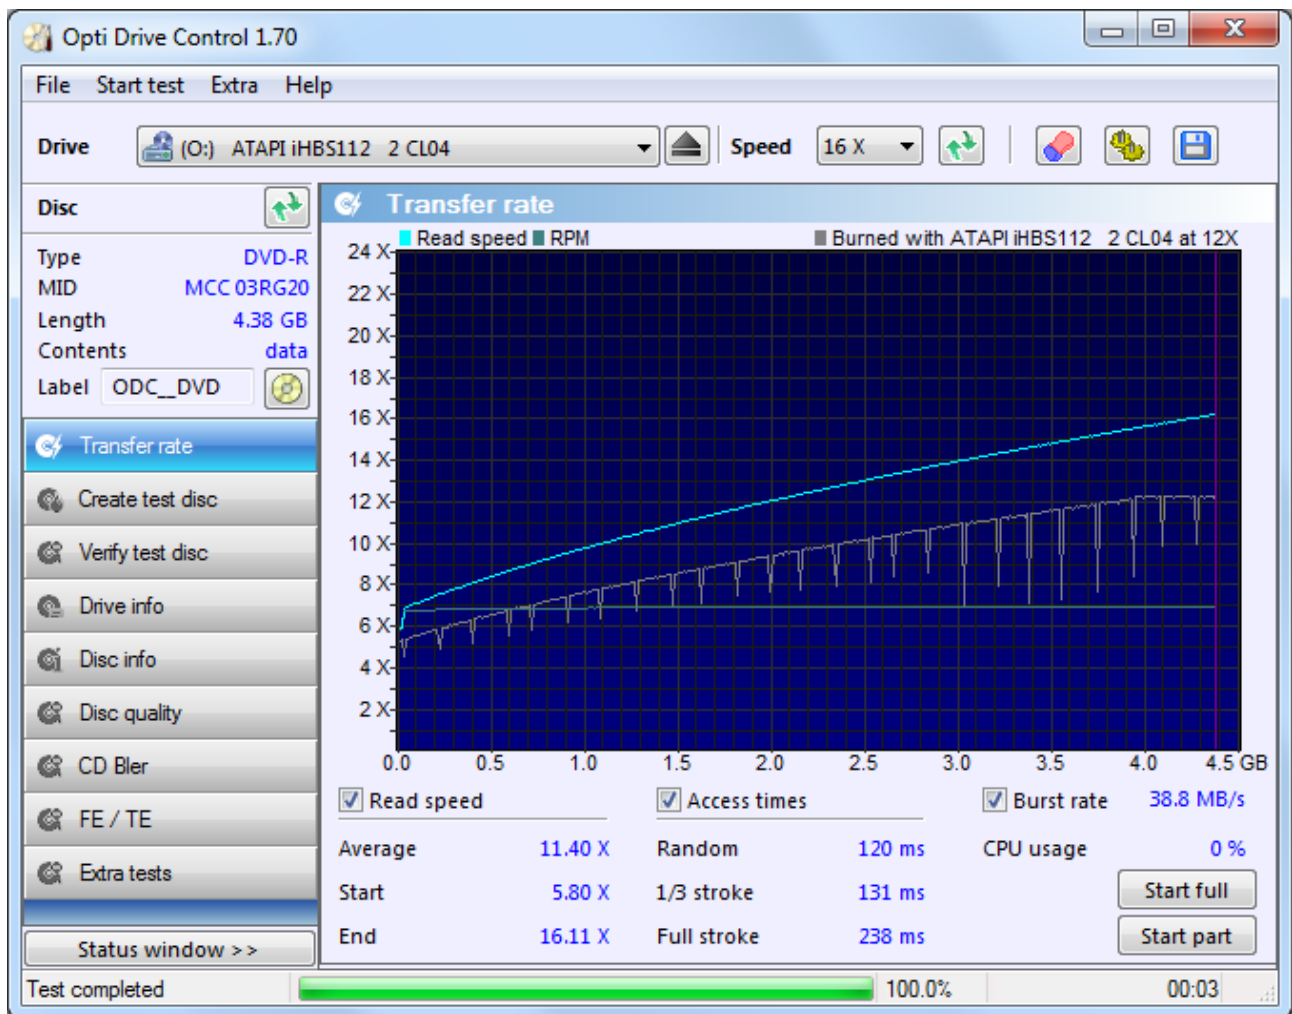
Opti Drive Control 1.70

File Start test Extra Help

Drive (O:) ATAPI iHBS112 2 CL04 Speed 16 X

Disc

Type DVD-R
MID MCC 03RG20
Length 4.38 GB
Contents data
Label ODC_DVD

Transfer rate
Create test disc
Verify test disc
Drive info
Disc info
Disc quality
CD Bler
FE / TE
Extra tests

Status window > >

Transfer rate

Read speed RPM Burned with ATAPI iHBS112 2 CL04 at 12X

24 X
22 X
20 X
18 X
16 X
14 X
12 X
10 X
8 X
6 X
4 X
2 X

0.0 0.5 1.0 1.5 2.0 2.5 3.0 3.5 4.0 4.5 GB

Read speed Access times Burst rate 38.8 MB/s

| Average | 11.40 X | Random | 120 ms | CPU usage | 0 % |
|---|---|---|---|---|---|
| Start | 5.80 X | 1/3 stroke | 131 ms | Start full | |
| End | 16.11 X | Full stroke | 238 ms | Start part | |

Test completed 100.0% 00:03